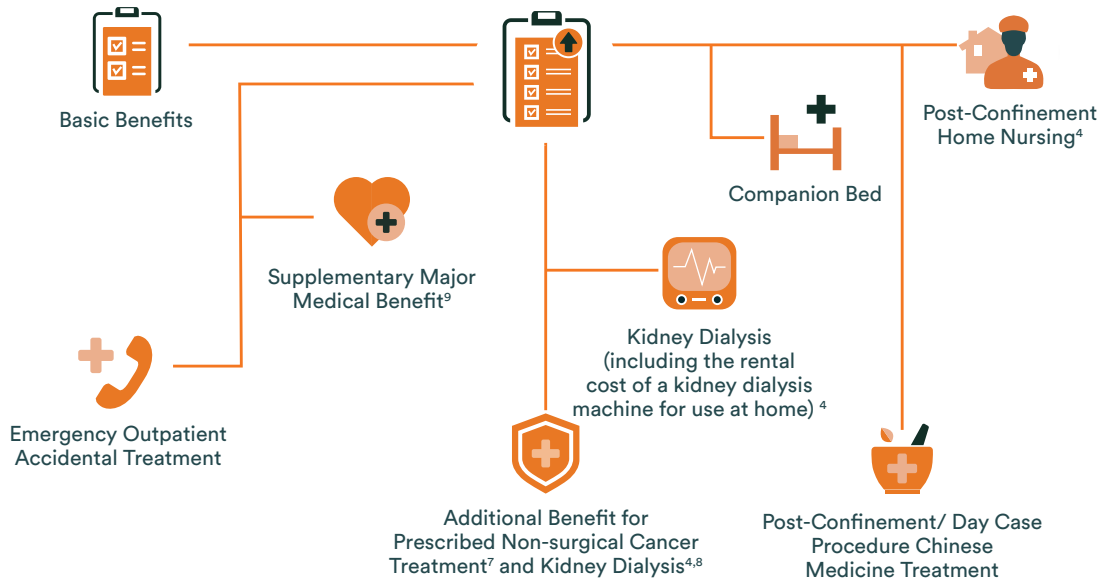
Basic Benefits

Post-Confinement Home Nursing$^{4}$

Companion Bed

Supplementary Major Medical Benefit$^{9}$

Kidney Dialysis (including the rental cost of a kidney dialysis machine for use at home) $^{4}$

Emergency Outpatient Accidental Treatment

Additional Benefit for Prescribed Non-surgical Cancer Treatment$^{7}$ and Kidney Dialysis$^{4,8}$

Post-Confinement/ Day Case Procedure Chinese Medicine Treatment